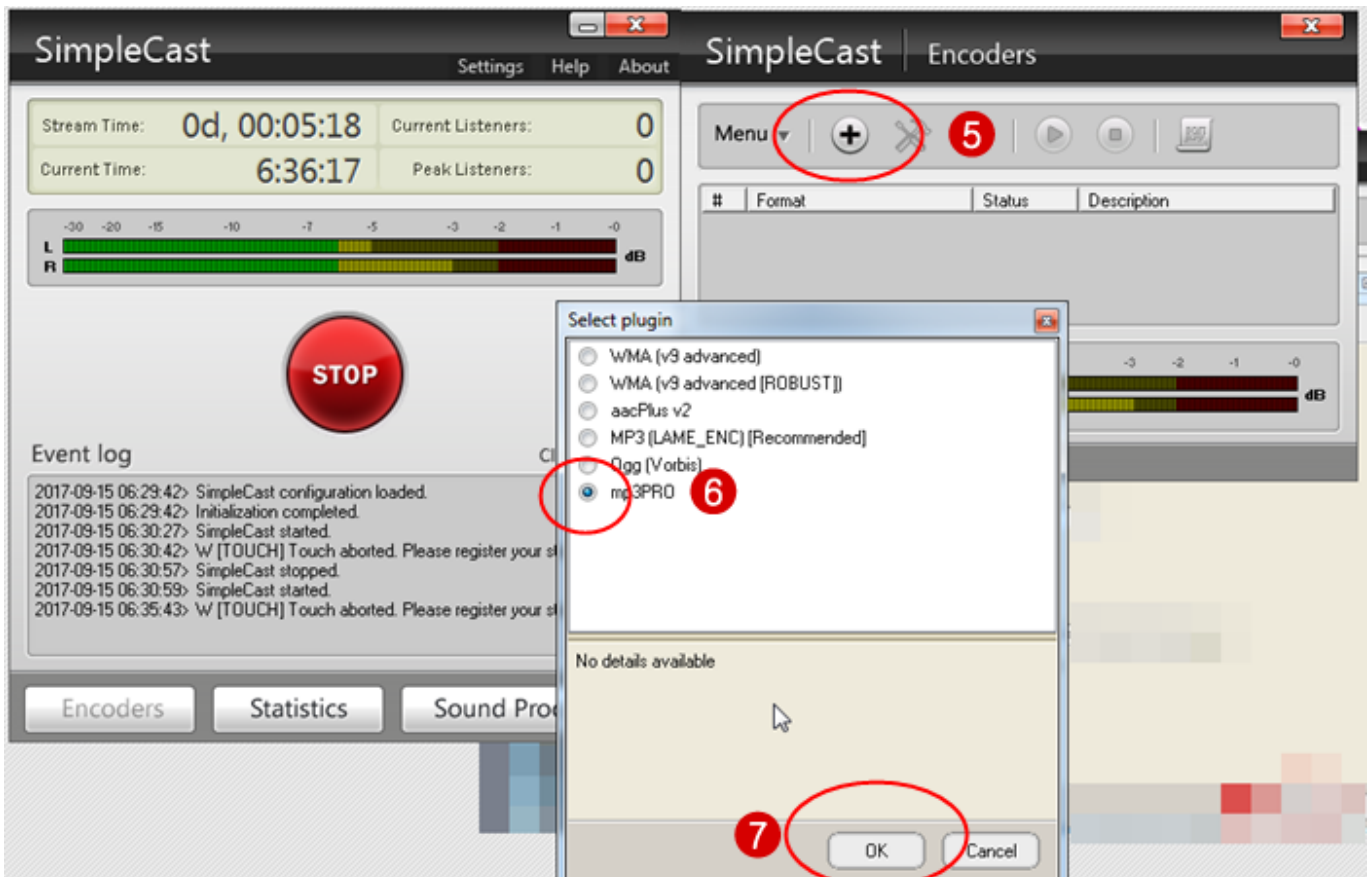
SimpleCast

Settings Help About

Stream Time: 0d, 00:05:18 Current Listeners: 0

Current Time: 6:36:17 Peak Listeners: 0

-30 -20 -15 -10 -7 -5 -3 -2 -1 -0

L

R

dB

STOP

Event log

Cl

2017-09-15 06:29:42> SimpleCast configuration loaded.
2017-09-15 06:29:42> Initialization completed.
2017-09-15 06:30:27> SimpleCast started.
2017-09-15 06:30:42> W [TOUCH] Touch aborted. Please register your st
2017-09-15 06:30:57> SimpleCast stopped.
2017-09-15 06:30:59> SimpleCast started.
2017-09-15 06:35:43> W [TOUCH] Touch aborted. Please register your st

Encoders Statistics Sound Proc

SimpleCast Encoders

Menu 5

| # | Format | Status | Description |
|---|---|---|---|

-3 -2 -1 -0

dB

Select plugin

WMA (v9 advanced)
WMA (v9 advanced [ROBUST])
aacPlus v2
MP3 (LAME_ENC) [Recommended]
Ogg (Vorbis)
mp3PRO 6

No details available

7 OK Cancel